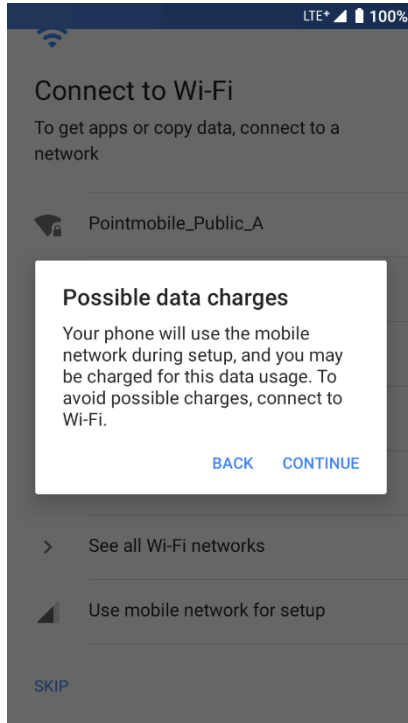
LTE⁺ 100%

Connect to Wi-Fi

To get apps or copy data, connect to a network

Pointmobile_Public_A

Possible data charges

Your phone will use the mobile network during setup, and you may be charged for this data usage. To avoid possible charges, connect to Wi-Fi.

BACK CONTINUE

See all Wi-Fi networks

Use mobile network for setup

SKIP